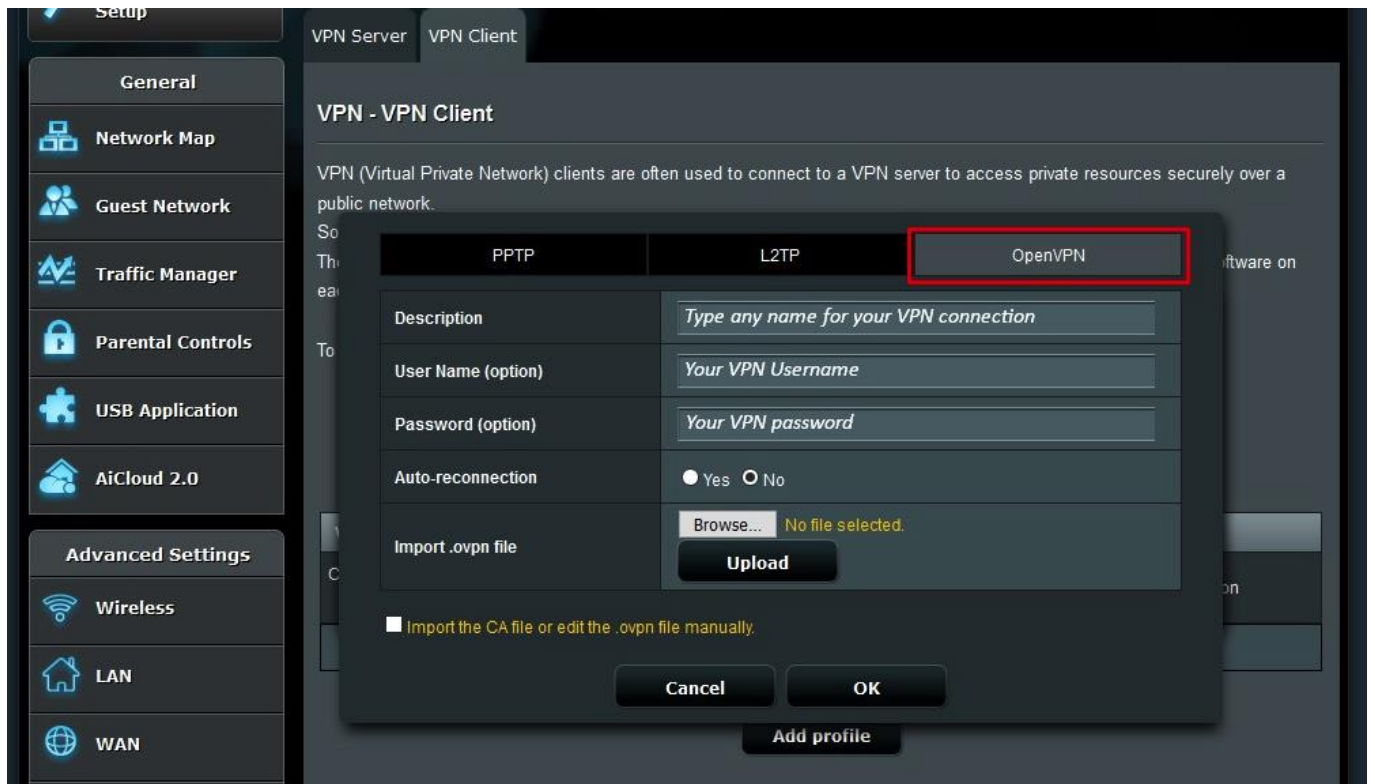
Setup

General

Network Map

Guest Network

Traffic Manager

Parental Controls

USB Application

AiCloud 2.0

Advanced Settings

Wireless

LAN

WAN

VPN Server | VPN Client

VPN - VPN Client

VPN (Virtual Private Network) clients are often used to connect to a VPN server to access private resources securely over a public network.

So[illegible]

Th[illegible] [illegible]ftware on ea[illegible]

To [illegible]

PPTP | L2TP | OpenVPN

| | |
|---|---|
| Description | Type any name for your VPN connection |
| User Name (option) | Your VPN Username |
| Password (option) | Your VPN password |
| Auto-reconnection | Yes No |
| Import .ovpn file | Browse... No file selected. Upload |

Import the CA file or edit the .ovpn file manually.

Cancel OK

Add profile